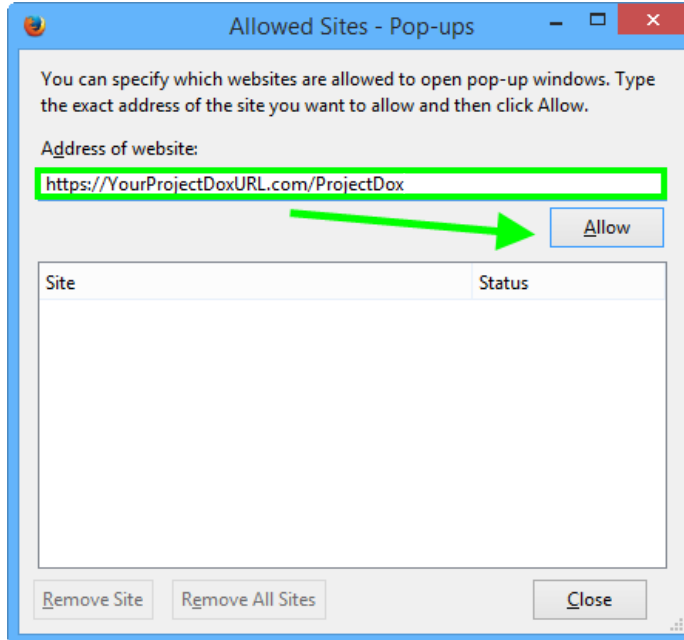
Allowed Sites - Pop-ups

You can specify which websites are allowed to open pop-up windows. Type the exact address of the site you want to allow and then click Allow.

Address of website:

https://YourProjectDoxURL.com/ProjectDox

Allow

| Site | Status |
|---|---|

Remove Site

Remove All Sites

Close